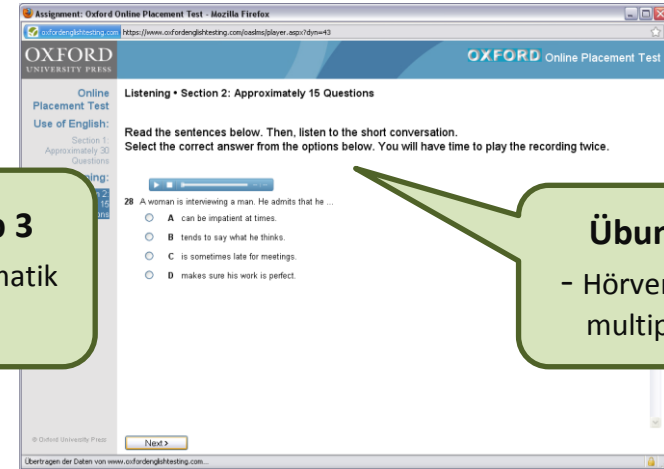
Assignment: Oxford Online Placement Test - Mozilla Firefox

oxfordenglishtesting.com https://www.oxfordenglishtesting.com/oaslms/player.aspx?dyn=43

OXFORD UNIVERSITY PRESS

OXFORD Online Placement Test

Online Placement Test

Use of English:

Section 1: Approximately 30 Questions

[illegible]sing:

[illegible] 2: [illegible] 15 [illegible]ons

Listening • Section 2: Approximately 15 Questions

Read the sentences below. Then, listen to the short conversation.
Select the correct answer from the options below. You will have time to play the recording twice.

28 A woman is interviewing a man. He admits that he ...

A can be impatient at times.

B tends to say what he thinks.

C is sometimes late for meetings.

D makes sure his work is perfect.

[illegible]p 3
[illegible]natik

Übun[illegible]
- Hörver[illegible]
multip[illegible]

© Oxford University Press

Next >

Übertragen der Daten von www.oxfordenglishtesting.com...